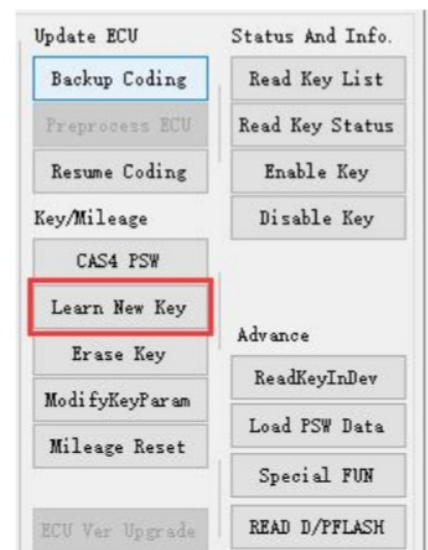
Update ECU
Backup Coding
Preprocess ECU
Resume Coding
Key/Mileage
CAS4 PSW
Learn New Key
Erase Key
ModifyKeyParam
Mileage Reset
ECU Ver Upgrade

Status And Info.
Read Key List
Read Key Status
Enable Key
Disable Key
Advance
ReadKeyInDev
Load PSW Data
Special FUN
READ D/PFLASH